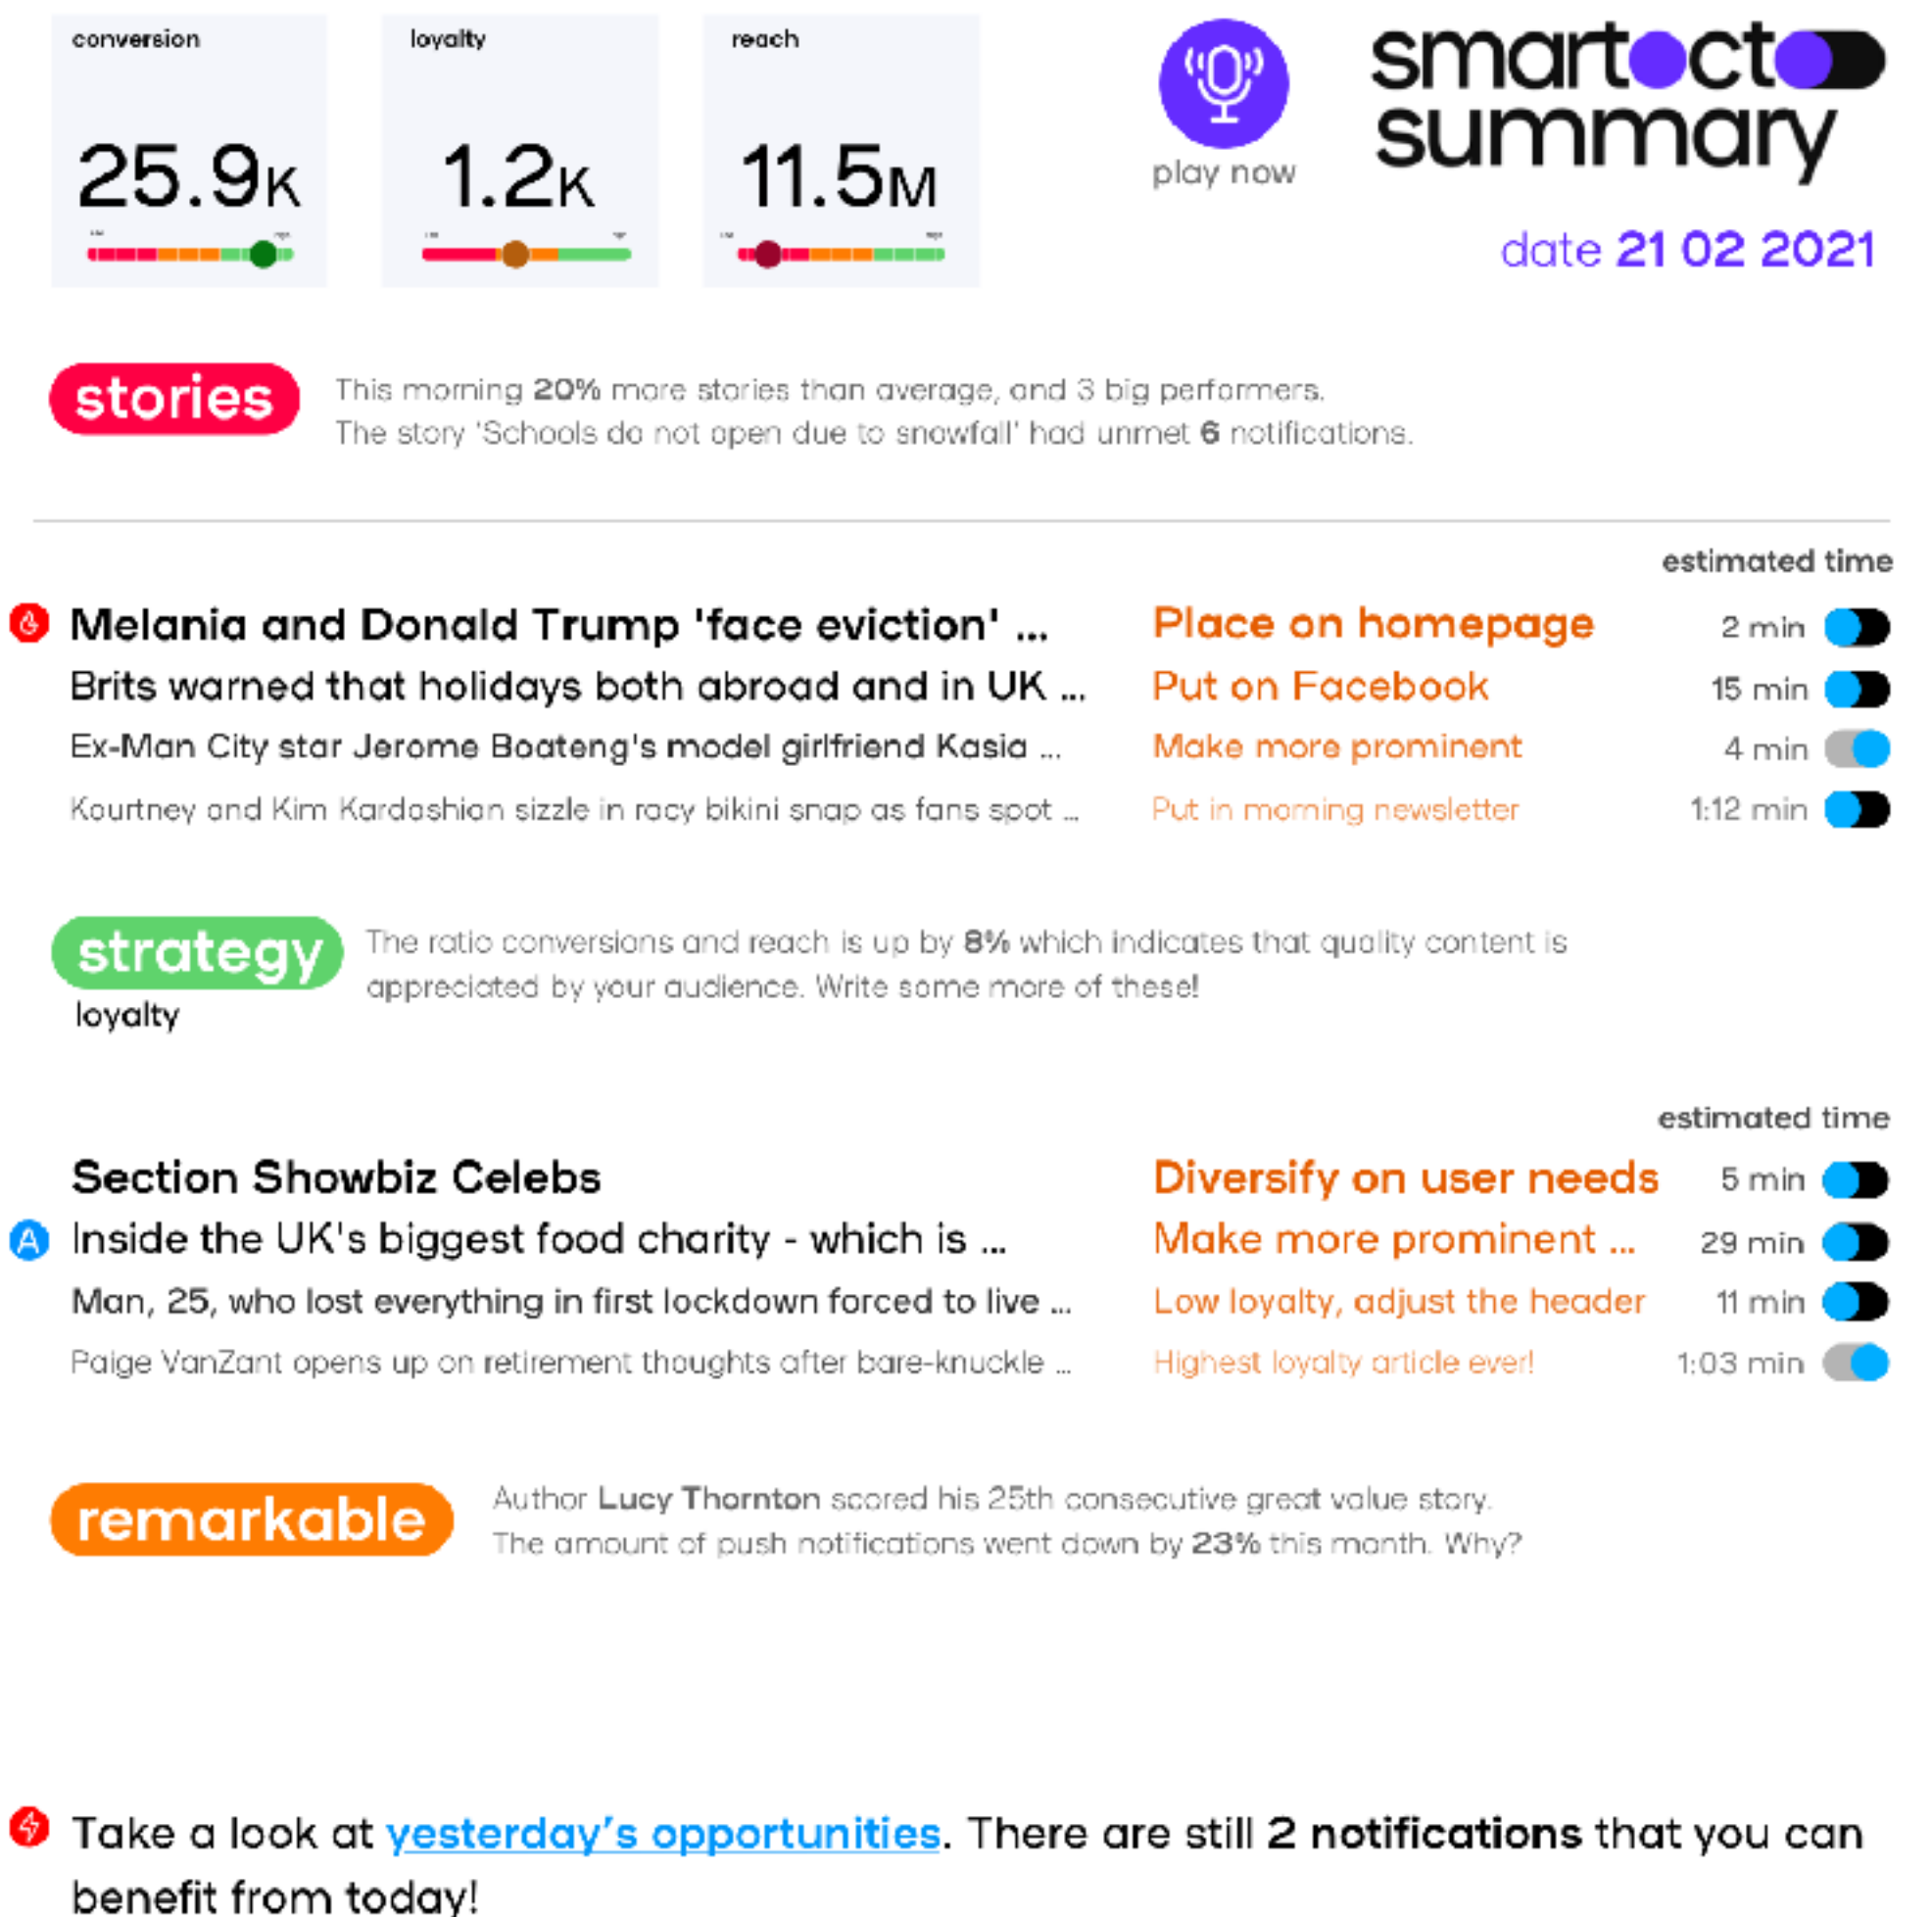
conversion

25.9K

loyalty

1.2K

reach

11.5M

play now

smartocto summary

date 21 02 2021

stories

This morning 20% more stories than average, and 3 big performers.
The story 'Schools do not open due to snowfall' had unmet 6 notifications.

estimated time

| | | |
|---|---|---|
| Melania and Donald Trump 'face eviction' ... | Place on homepage | 2 min |
| Brits warned that holidays both abroad and in UK ... | Put on Facebook | 15 min |
| Ex-Man City star Jerome Boateng's model girlfriend Kasia ... | Make more prominent | 4 min |
| Kourtney and Kim Kardashian sizzle in racy bikini snap as fans spot ... | Put in morning newsletter | 1:12 min |

strategy

loyalty

The ratio conversions and reach is up by 8% which indicates that quality content is appreciated by your audience. Write some more of these!

estimated time

| | | |
|---|---|---|
| Section Showbiz Celebs | Diversify on user needs | 5 min |
| Inside the UK's biggest food charity - which is ... | Make more prominent ... | 29 min |
| Man, 25, who lost everything in first lockdown forced to live ... | Low loyalty, adjust the header | 11 min |
| Paige VanZant opens up on retirement thoughts after bare-knuckle ... | Highest loyalty article ever! | 1:03 min |

remarkable

Author Lucy Thornton scored his 25th consecutive great value story.
The amount of push notifications went down by 23% this month. Why?

Take a look at yesterday's opportunities. There are still 2 notifications that you can benefit from today!